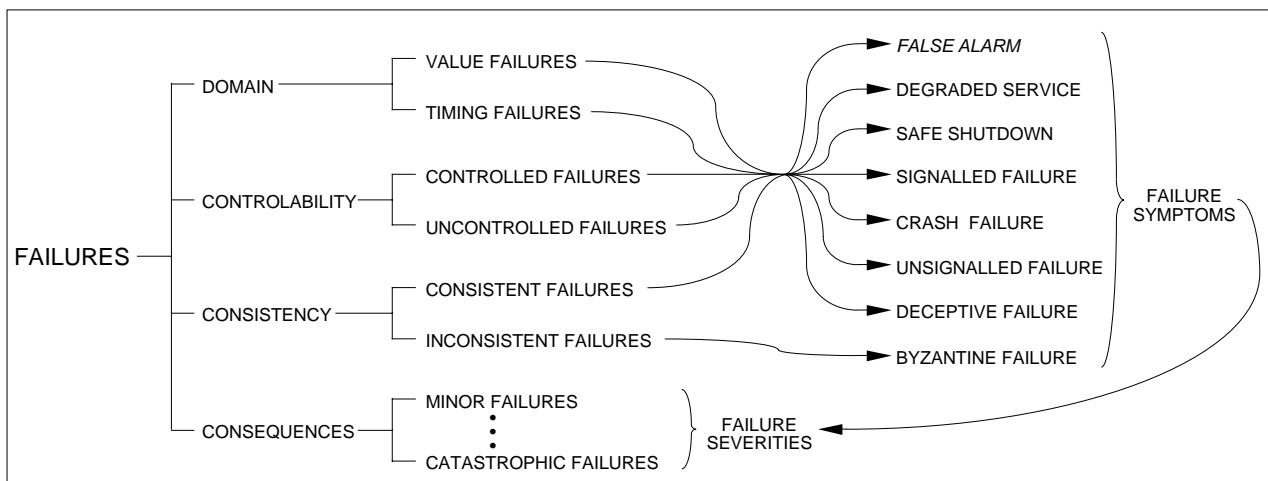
FAILURES

DOMAIN
VALUE FAILURES
TIMING FAILURES

CONTROLABILITY
CONTROLLED FAILURES
UNCONTROLLED FAILURES

CONSISTENCY
CONSISTENT FAILURES
INCONSISTENT FAILURES

CONSEQUENCES
MINOR FAILURES
⋮
CATASTROPHIC FAILURES

FALSE ALARM
DEGRADED SERVICE
SAFE SHUTDOWN
SIGNALLED FAILURE
CRASH FAILURE
UNSIGNALLED FAILURE
DECEPTIVE FAILURE
BYZANTINE FAILURE

FAILURE SYMPTOMS

FAILURE SEVERITIES